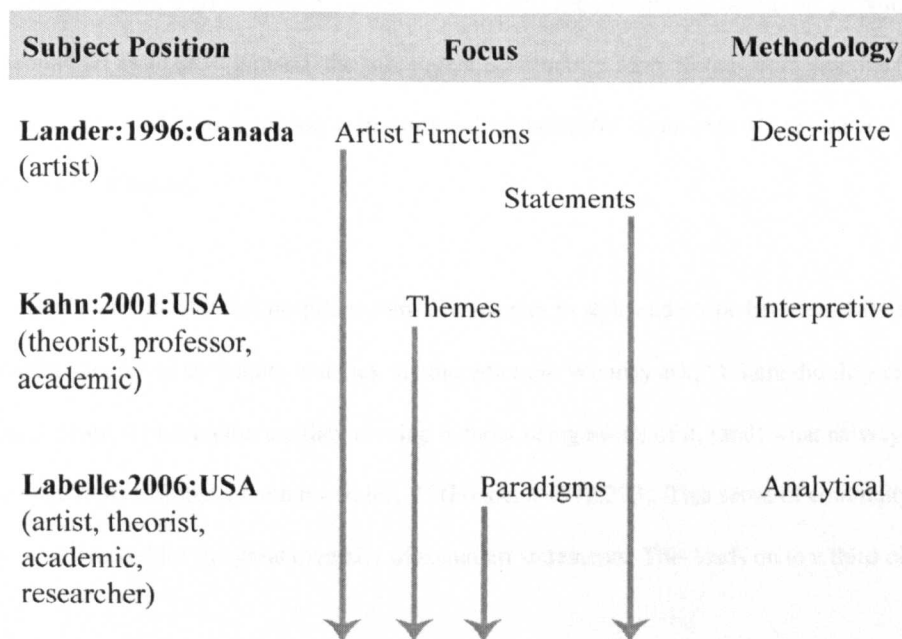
| Subject Position | Focus | Methodology |
|---|---|---|
| **Lander:1996:Canada** (artist) | Artist Functions<br>Statements | Descriptive |
| **Kahn:2001:USA** (theorist, professor, academic) | Themes | Interpretive |
| **Labelle:2006:USA** (artist, theorist, academic, researcher) | Paradigms | Analytical |